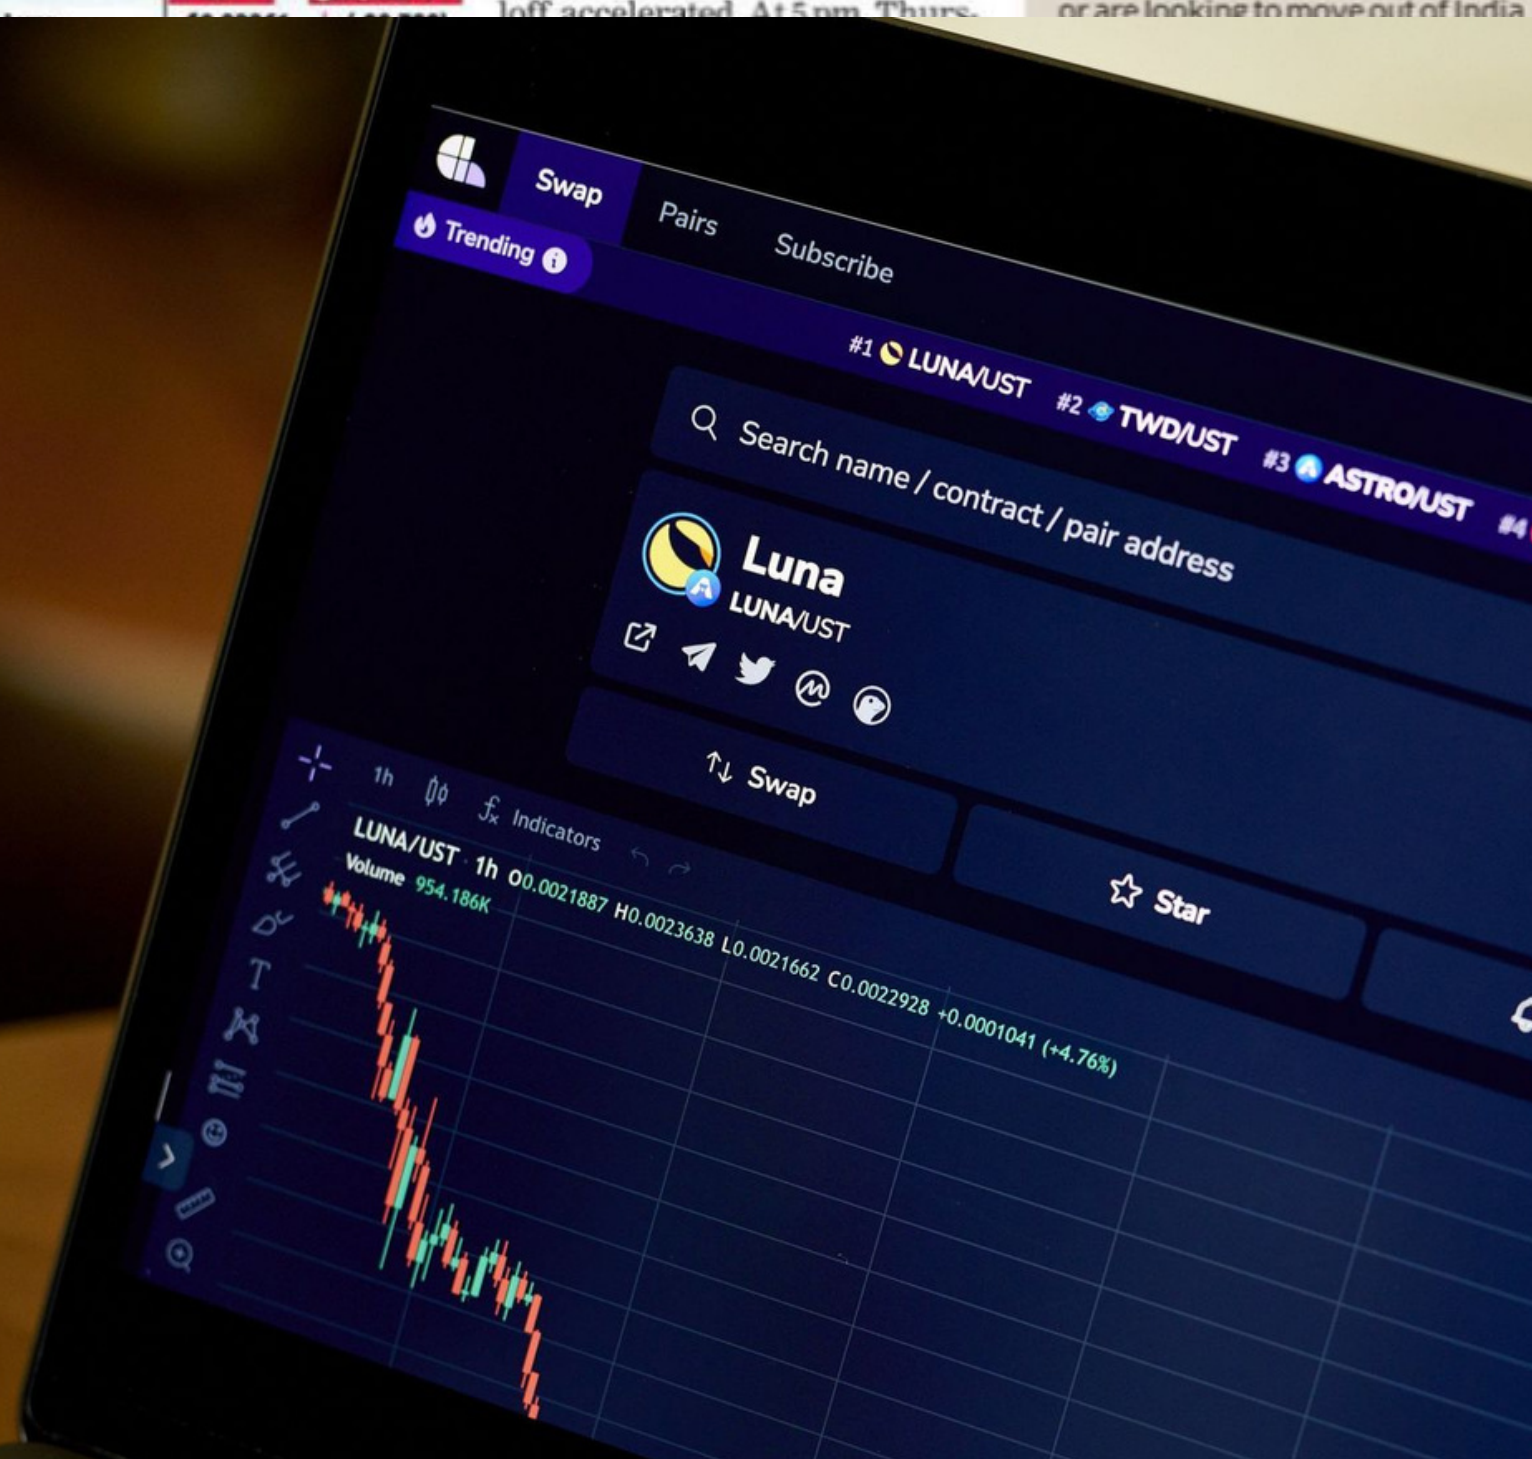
loff accelerated. At 5 pm Thurs-

or are looking to move out of India

Swap Pairs Subscribe

Trending

#1 LUNA/UST #2 TWD/UST #3 ASTRO/UST #4

Search name / contract / pair address

Luna
LUNA/UST

Swap

Star

1h Indicators

LUNA/UST · 1h O0.0021887 H0.0023638 L0.0021662 C0.0022928 +0.0001041 (+4.76%)
Volume 954.186K